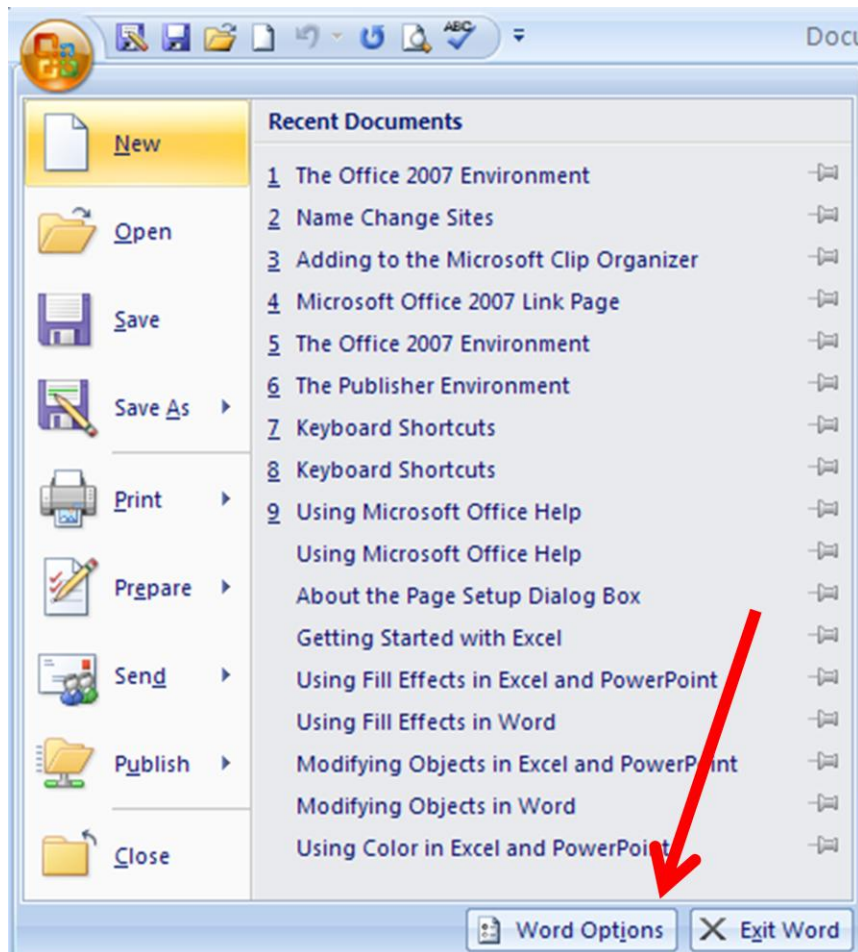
Docu

New
Open
Save
Save As
Print
Prepare
Send
Publish
Close

Recent Documents
1 The Office 2007 Environment
2 Name Change Sites
3 Adding to the Microsoft Clip Organizer
4 Microsoft Office 2007 Link Page
5 The Office 2007 Environment
6 The Publisher Environment
7 Keyboard Shortcuts
8 Keyboard Shortcuts
9 Using Microsoft Office Help
Using Microsoft Office Help
About the Page Setup Dialog Box
Getting Started with Excel
Using Fill Effects in Excel and PowerPoint
Using Fill Effects in Word
Modifying Objects in Excel and PowerP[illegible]int
Modifying Objects in Word
Using Color in Excel and PowerPoi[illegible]

Word Options
Exit Word